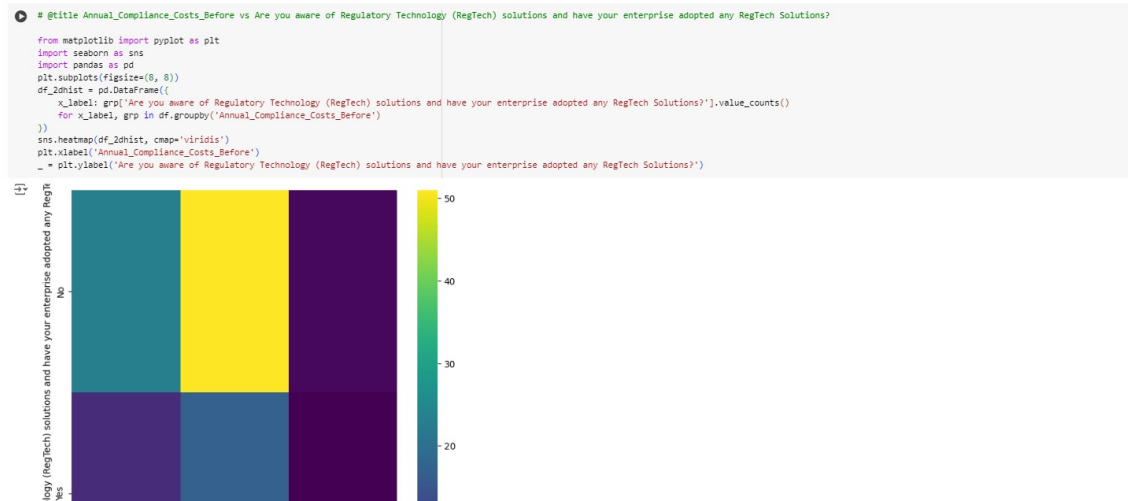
# @title Annual_Compliance_Costs_Before vs Are you aware of Regulatory Technology (RegTech) solutions and have your enterprise adopted any RegTech Solutions?

from matplotlib import pyplot as plt
import seaborn as sns
import pandas as pd
plt.subplots(figsize=(8, 8))
df_2dhist = pd.DataFrame({
    x_label: grp['Are you aware of Regulatory Technology (RegTech) solutions and have your enterprise adopted any RegTech Solutions?'].value_counts()
    for x_label, grp in df.groupby('Annual_Compliance_Costs_Before')
})
sns.heatmap(df_2dhist, cmap='viridis')
plt.xlabel('Annual_Compliance_Costs_Before')
_ = plt.ylabel('Are you aware of Regulatory Technology (RegTech) solutions and have your enterprise adopted any RegTech Solutions?')

logy (RegTech) solutions and have your enterprise adopted any RegT

No

Yes

50

40

30

20